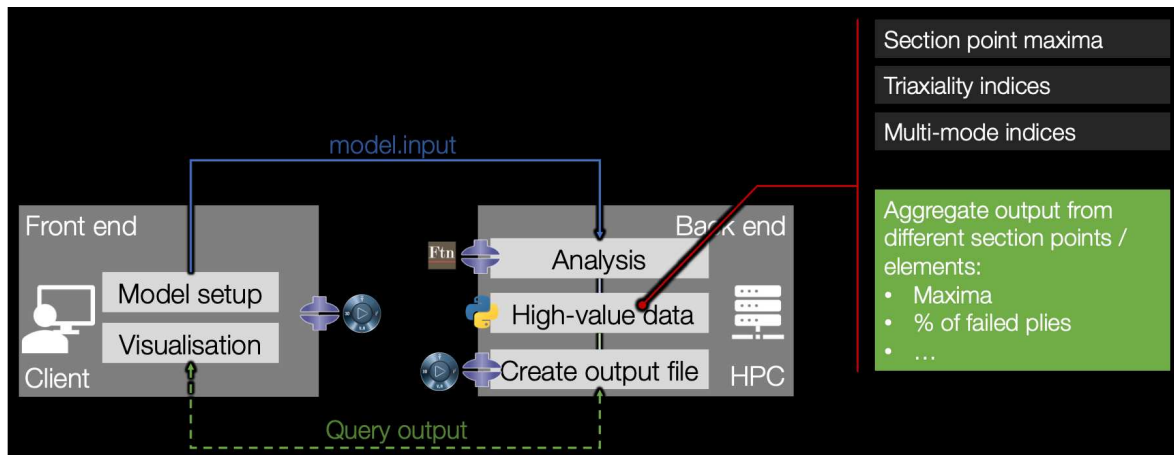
model.input

Front end

Model setup

Visualisation

Client

Back end

Ftn

Analysis

High-value data

Create output file

HPC

Query output

Section point maxima

Triaxiality indices

Multi-mode indices

Aggregate output from different section points / elements:
• Maxima
• % of failed plies
• …